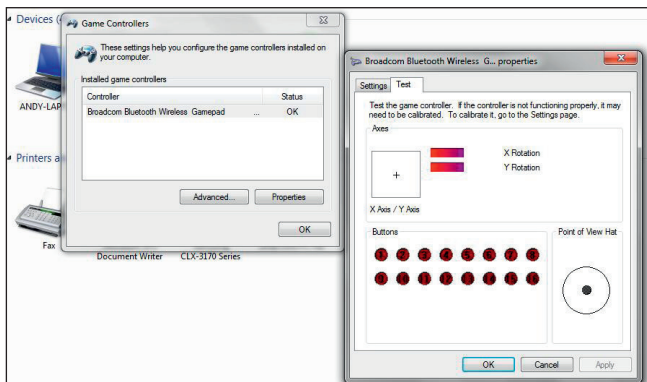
Devices (

ANDY-LAP

Printers a

Fax

Document Writer

CLX-3170 Series

Game Controllers

These settings help you configure the game controllers installed on your computer.

Installed game controllers

| Controller | Status |
|---|---|
| Broadcom Bluetooth Wireless Gamepad ... | OK |

Advanced...

Properties

OK

Broadcom Bluetooth Wireless G... properties

Settings

Test

Test the game controller. If the controller is not functioning properly, it may need to be calibrated. To calibrate it, go to the Settings page.

Axes

X Rotation

Y Rotation

X Axis / Y Axis

Buttons

1 2 3 4 5 6 7 8

9 10 11 12 13 14 15 16

Point of View Hat

OK

Cancel

Apply